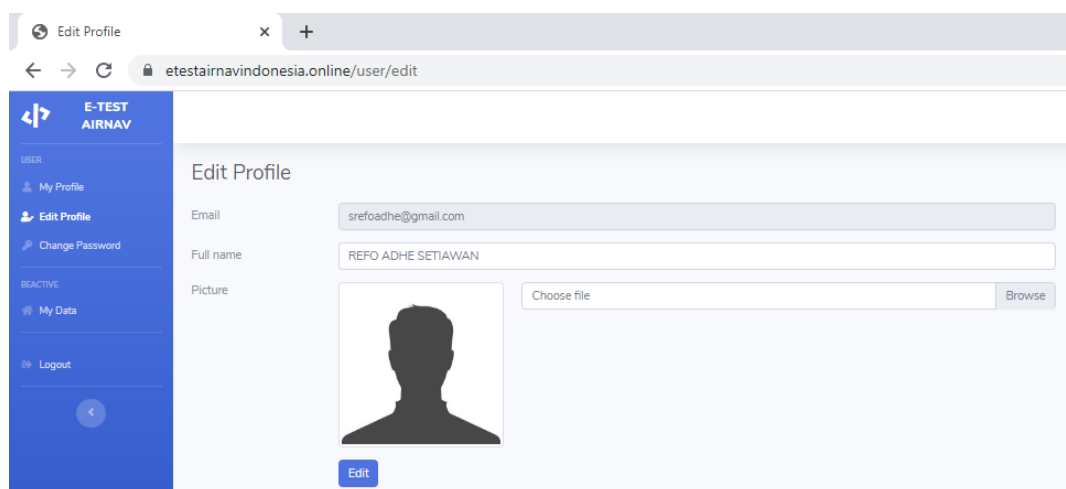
Edit Profile
×
+

etestairnavindonesia.online/user/edit

E-TEST AIRNAV

USER
My Profile
Edit Profile
Change Password

BEACTIVE
My Data

Logout

Edit Profile

Email
srefoadhe@gmail.com

Full name
REFO ADHE SETIAWAN

Picture
Choose file
Browse

Edit